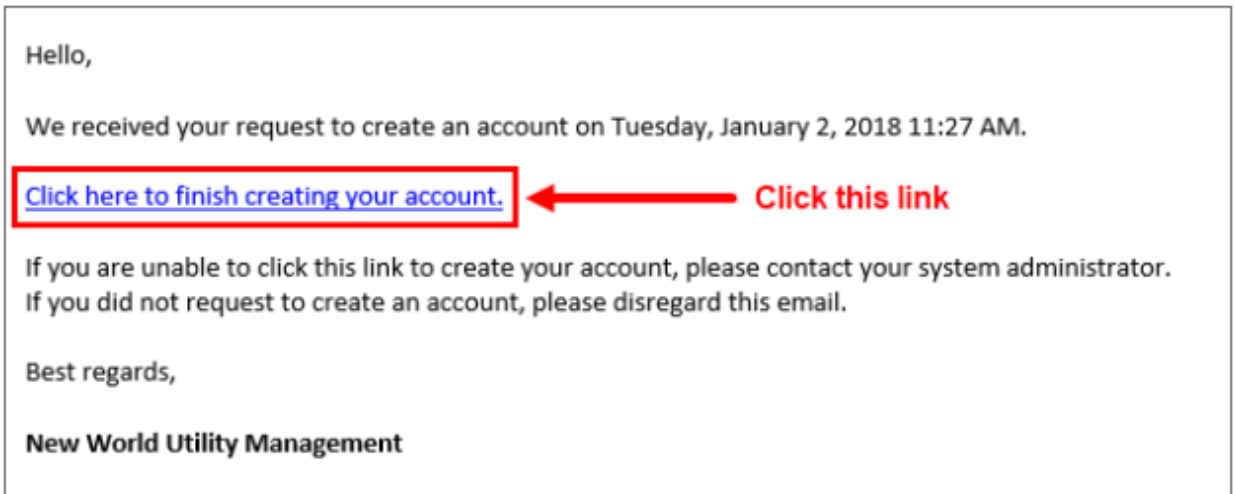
Hello,

We received your request to create an account on Tuesday, January 2, 2018 11:27 AM.

Click here to finish creating your account.

Click this link

If you are unable to click this link to create your account, please contact your system administrator. If you did not request to create an account, please disregard this email.

Best regards,

New World Utility Management